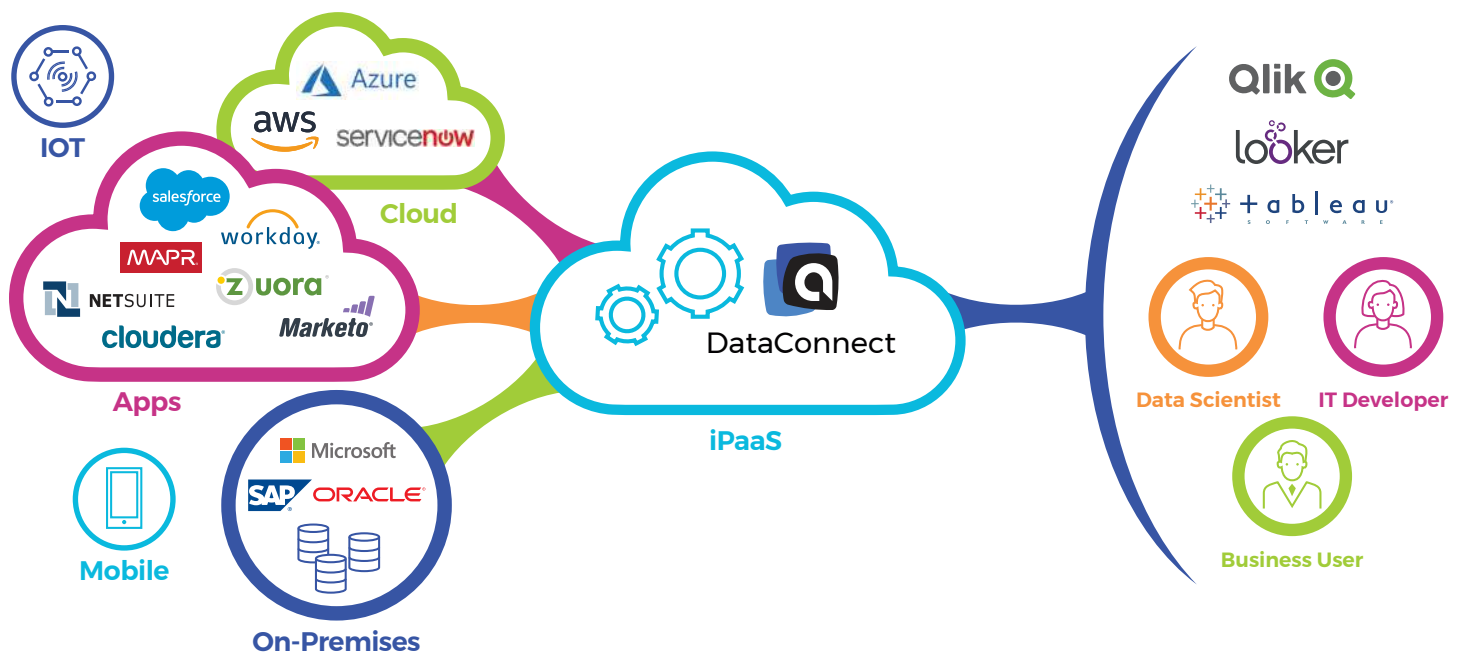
IOT

Azure
aws
servicenow
Cloud

salesforce
workday.
MAPR
NETSUITE
zuora
cloudera
Marketo
Apps

Mobile

Microsoft
SAP
ORACLE
On-Premises

DataConnect
iPaaS

Qlik
looker
tableau
SOFTWARE

Data Scientist
IT Developer
Business User